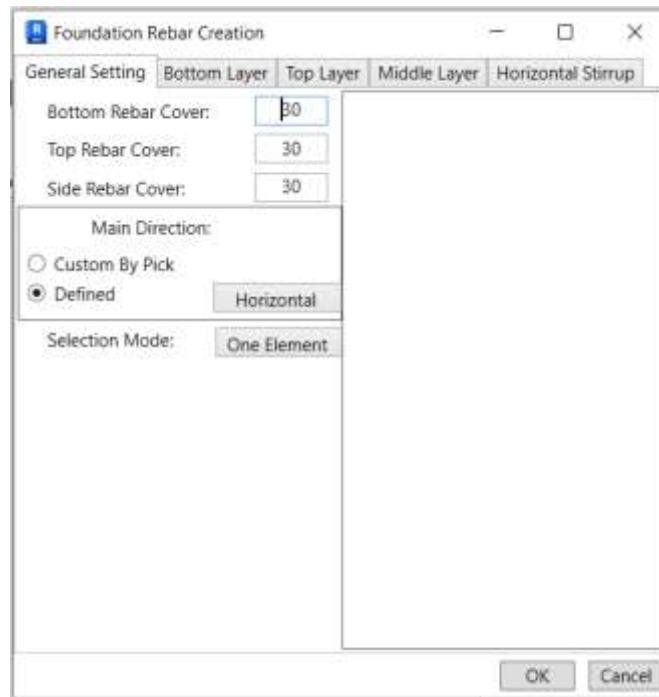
Foundation Rebar Creation

General Setting | Bottom Layer | Top Layer | Middle Layer | Horizontal Stirrup

Bottom Rebar Cover: 30

Top Rebar Cover: 30

Side Rebar Cover: 30

Main Direction:

Custom By Pick

Defined

Horizontal

Selection Mode: One Element

OK

Cancel